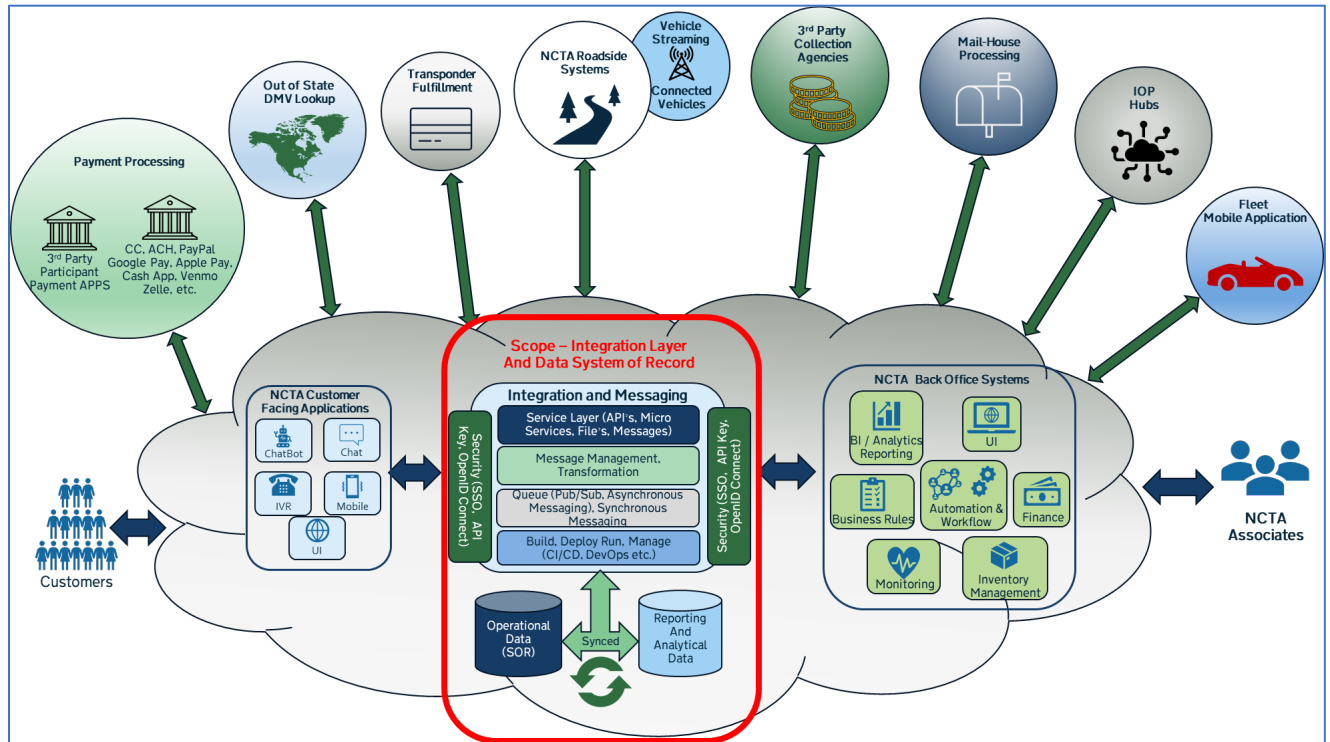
Payment Processing

3rd Party Participant Payment APPS

CC, ACH, PayPal Google Pay, Apple Pay, Cash App, Venmo Zelle, etc.

Out of State DMV Lookup

Transponder Fulfillment

NCTA Roadside Systems

Vehicle Streaming

Connected Vehicles

3rd Party Collection Agencies

Mail-House Processing

IOP Hubs

Fleet Mobile Application

Scope – Integration Layer And Data System of Record

NCTA Customer Facing Applications

ChatBot

Chat

IVR

Mobile

UI

Customers

Integration and Messaging

Security (SSO, API Key, OpenID Connect)

Service Layer (API's, Micro Services, File's, Messages)

Message Management, Transformation

Queue (Pub/Sub, Asynchronous Messaging), Synchronous Messaging

Build, Deploy Run, Manage (CI/CD, DevOps etc.)

Security (SSO, API Key, OpenID Connect)

Operational Data (SOR)

Synced

Reporting And Analytical Data

NCTA Back Office Systems

BI / Analytics Reporting

UI

Business Rules

Automation & Workflow

Finance

Monitoring

Inventory Management

NCTA Associates